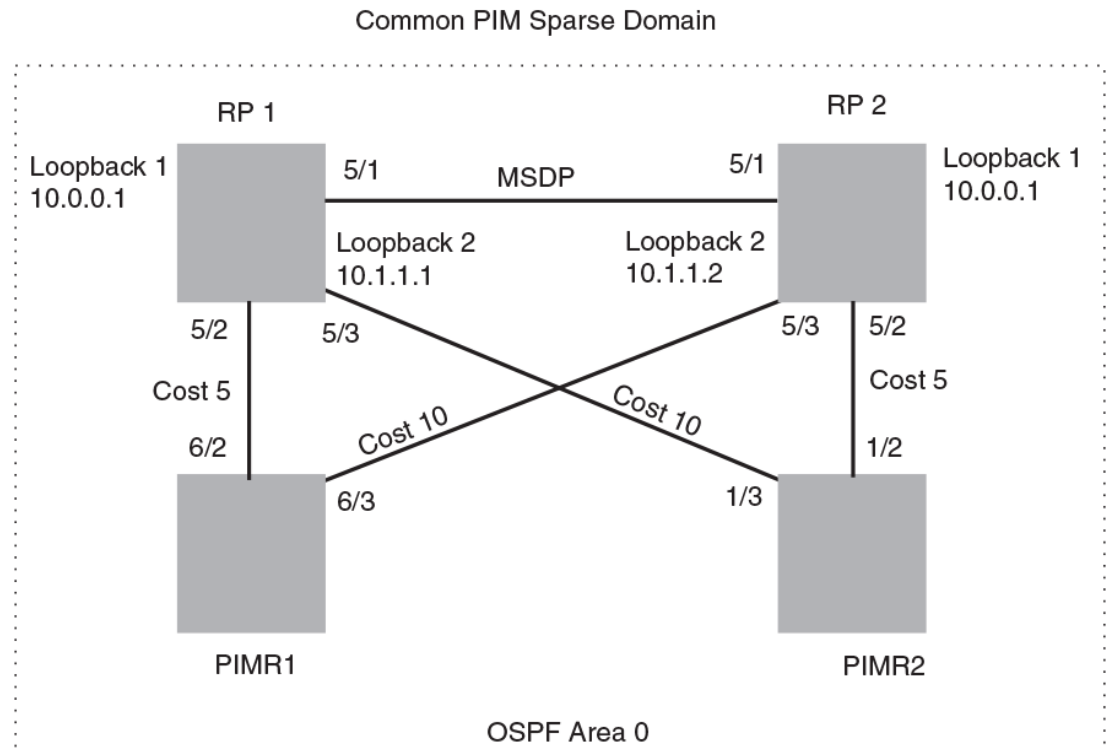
Common PIM Sparse Domain

RP 1

RP 2

Loopback 1
10.0.0.1

5/1

MSDP

5/1

Loopback 1
10.0.0.1

Loopback 2
10.1.1.1

Loopback 2
10.1.1.2

5/2

5/3

5/3

5/2

Cost 5

Cost 10

Cost 10

Cost 5

6/2

6/3

1/3

1/2

PIMR1

PIMR2

OSPF Area 0